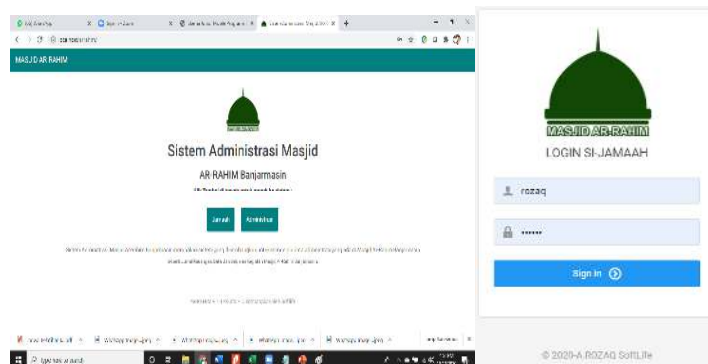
MASJID AR RAHIM

MASJID AR-RAHIM

Sistem Administrasi Masjid

AR-RAHIM Banjarmasin

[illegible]

Jamaah Administrasi

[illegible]

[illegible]

Type here to search

MASJID AR-RAHIM

LOGIN SI-JAMAAH

rozaq

•••••••

Sign in

© 2020-A.ROZAQ SoftLite